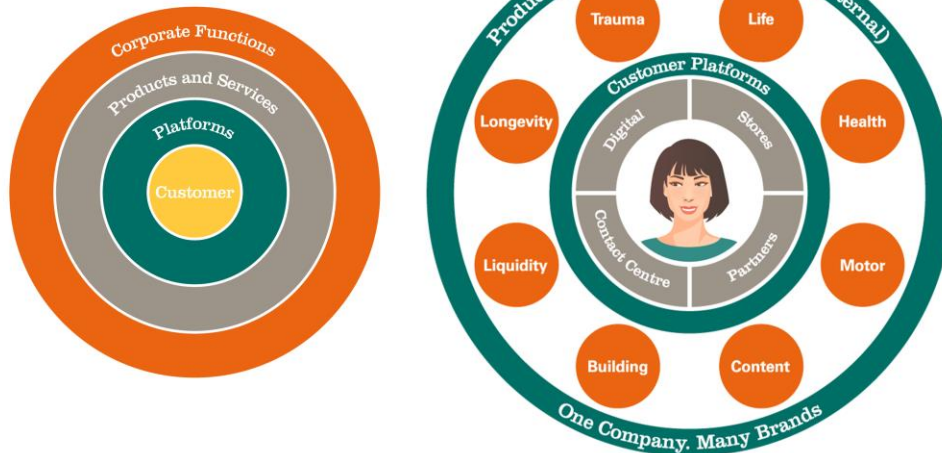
Corporate Functions

Products and Services

Platforms

Customer

Produc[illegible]ernal)

Trauma

Life

Longevity

Health

Liquidity

Motor

Building

Content

Customer Platforms

Digital

Stores

Contact Centre

Partners

One Company, Many Brands